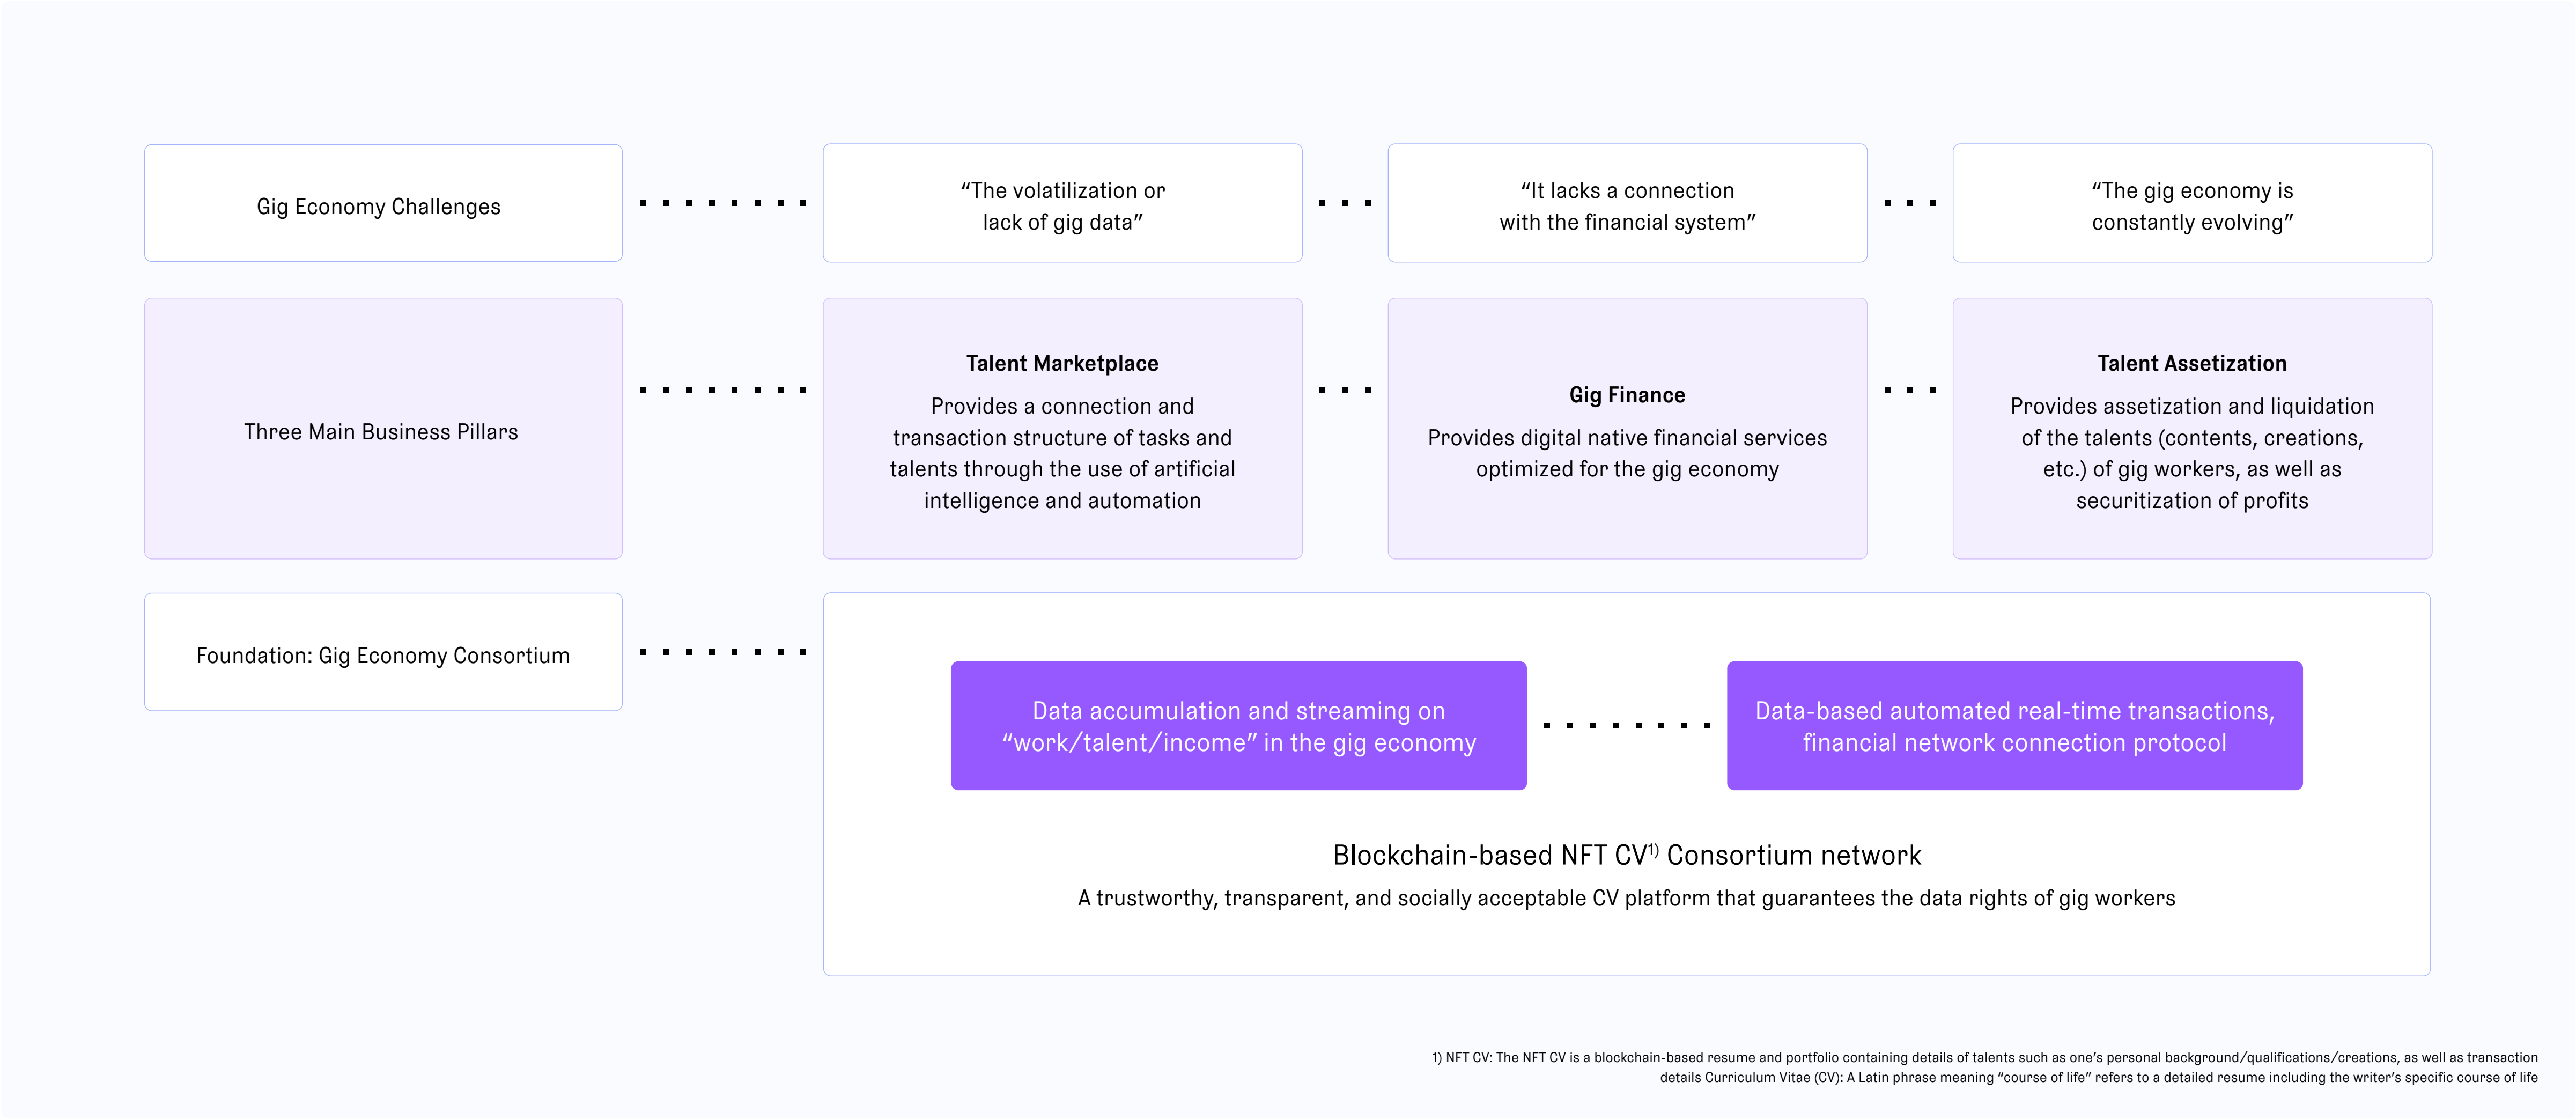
Gig Economy Challenges

“The volatilization or lack of gig data”

“It lacks a connection with the financial system”

“The gig economy is constantly evolving”

Three Main Business Pillars

Talent Marketplace

Provides a connection and transaction structure of tasks and talents through the use of artificial intelligence and automation

Gig Finance

Provides digital native financial services optimized for the gig economy

Talent Assetization

Provides assetization and liquidation of the talents (contents, creations, etc.) of gig workers, as well as securitization of profits

Foundation: Gig Economy Consortium

Data accumulation and streaming on “work/talent/income” in the gig economy

Data-based automated real-time transactions, financial network connection protocol

Blockchain-based NFT CV$^{1)}$ Consortium network

A trustworthy, transparent, and socially acceptable CV platform that guarantees the data rights of gig workers

1) NFT CV: The NFT CV is a blockchain-based resume and portfolio containing details of talents such as one’s personal background/qualifications/creations, as well as transaction details Curriculum Vitae (CV): A Latin phrase meaning “course of life” refers to a detailed resume including the writer’s specific course of life